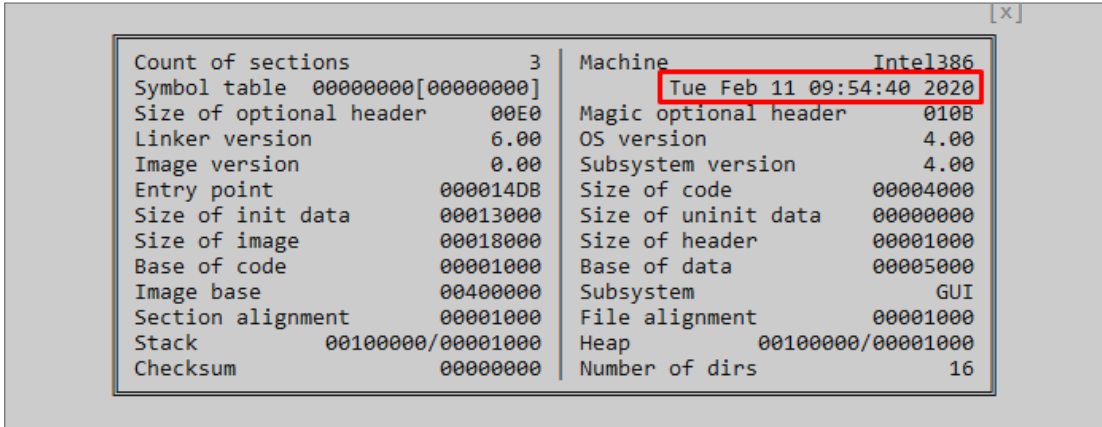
[x]

| | | | |
|---|---|---|---|
| Count of sections | 3 | Machine | Intel386 |
| Symbol table | 00000000[00000000] | | Tue Feb 11 09:54:40 2020 |
| Size of optional header | 00E0 | Magic optional header | 010B |
| Linker version | 6.00 | OS version | 4.00 |
| Image version | 0.00 | Subsystem version | 4.00 |
| Entry point | 000014DB | Size of code | 00004000 |
| Size of init data | 00013000 | Size of uninit data | 00000000 |
| Size of image | 00018000 | Size of header | 00001000 |
| Base of code | 00001000 | Base of data | 00005000 |
| Image base | 00400000 | Subsystem | GUI |
| Section alignment | 00001000 | File alignment | 00001000 |
| Stack | 00100000/00001000 | Heap | 00100000/00001000 |
| Checksum | 00000000 | Number of dirs | 16 |